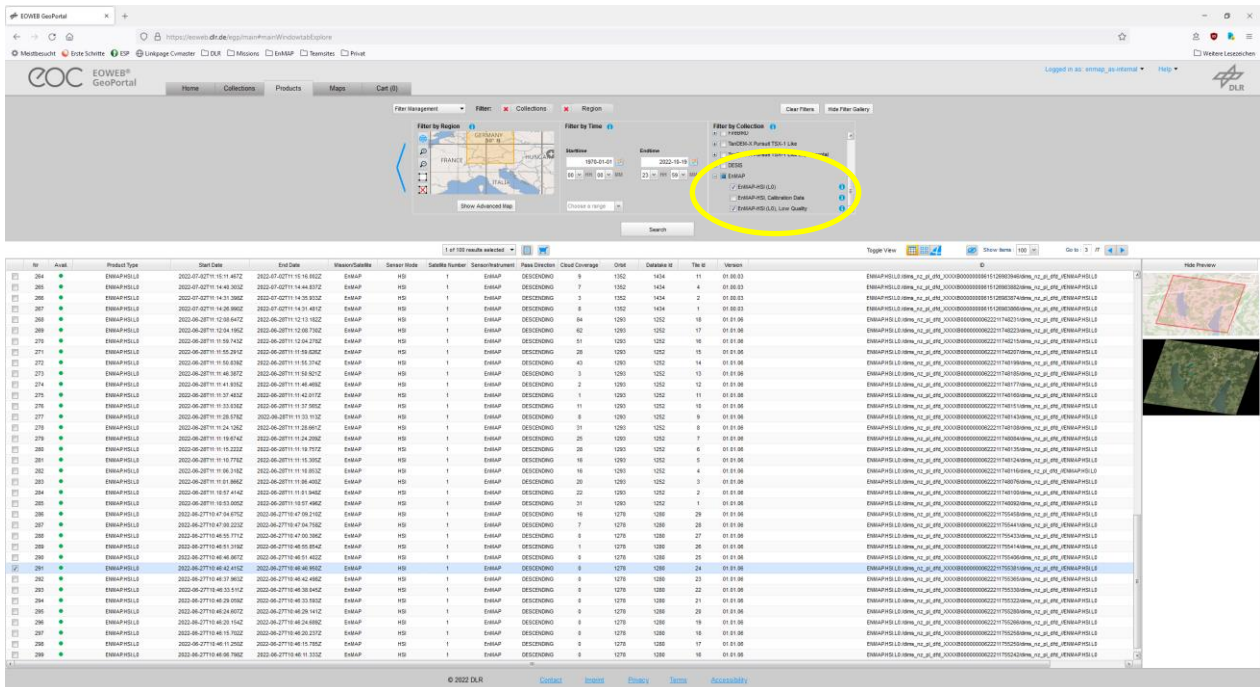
EOWEB GeoPortal

https://eoweb.dlr.de/egp/main#mainWindowtabExplore

Meistbesucht | Erste Schritte | ESP | Linkpage Cvmaster | DLR | Missions | EnMAP | Teamsites | Privat | Weitere Lesezeichen

EOC EOWEB® GeoPortal

Home | Collections | Products | Maps | Cart (0)

Logged in as: enmap_as-internal | Help | DLR

Filter Management | Filter: Collections | Region

Clear Filters | Hide Filter Gallery

Filter by Region
GERMANY
FRANCE
HUNGARY
ITALIA
Show Advanced Map

Filter by Time
Starttime 1970-01-01 | Endtime 2022-10-19
00 HH 00 MM | 23 HH 59 MM
Choose a range

Filter by Collection
TerraSAR-X Pursuit TSX-1 Like
DESIS
EnMAP
EnMAP-HSI (L0)
EnMAP-HSI, Calibration Data
EnMAP-HSI (L0), Low Quality

Search

1 of 100 results selected

Toggle View | Show items 100 | Go to 3 /7

| Nr | Avail. | Product Type | Start Date | End Date | Mission/Satellite | Sensor Mode | Satellite Number | Sensor/Instrument | Pass Direction | Cloud Coverage | Orbit | Datatake Id | Tile Id | Version | ID |
|---|---|---|---|---|---|---|---|---|---|---|---|---|---|---|---|
| 264 | | ENMAPHSIL0 | 2022-07-02T11:15:11.467Z | 2022-07-02T11:15:16.092Z | EnMAP | HSI | 1 | EnMAP | DESCENDING | 7 | 1352 | 1434 | 11 | 01.00.03 | ENMAPHSIL0/dims_nz_pl_dfd_XXXXB00000000861512 |
| 265 | | ENMAPHSIL0 | 2022-07-02T11:14:40.303Z | 2022-07-02T11:14:44.837Z | EnMAP | HSI | 1 | EnMAP | DESCENDING | 7 | 1352 | 1434 | 4 | 01.00.03 | ENMAPHSIL0/dims_nz_pl_dfd_XXXX |
| 266 | | ENMAPHSIL0 | 2022-07-02T11:14:31.398Z | 2022-07-02T11:14:35.933Z | EnMAP | HSI | 1 | EnMAP | DESCENDING | 3 | 1352 | 1434 | 2 | 01.00.03 | ENMAPHSIL0/dims_nz_pl_dfd_XXXX |
| 267 | | ENMAPHSIL0 | 2022-07-02T11:14:26.896Z | 2022-07-02T11:14:31.481Z | EnMAP | HSI | 1 | EnMAP | DESCENDING | 8 | 1352 | 1434 | 1 | 01.00.03 | ENMAPHSIL0/dims_nz_pl_dfd_XXXX |
| 268 | | ENMAPHSIL0 | 2022-06-28T11:12:08.647Z | 2022-06-28T11:12:13.182Z | EnMAP | HSI | 1 | EnMAP | DESCENDING | 84 | 1293 | 1252 | 18 | 01.01.06 | ENMAPHSIL0/dims_nz_pl_dfd_XXXX |
| 291 | | ENMAPHSIL0 | 2022-06-27T10:46:42.415Z | 2022-06-27T10:46:46.950Z | EnMAP | HSI | 1 | EnMAP | DESCENDING | 0 | 1276 | 1280 | 24 | 01.01.06 | ENMAPHSIL0/dims_nz_pl_dfd_XXXX |
| 299 | | ENMAPHSIL0 | 2022-06-27T10:46:06.768Z | 2022-06-27T10:46:11.333Z | EnMAP | HSI | 1 | EnMAP | DESCENDING | 0 | 1276 | 1280 | 16 | 01.01.06 | ENMAPHSIL0/dims_nz_pl_dfd_XXXX |

Hide Preview

© 2022 DLR | Contact | Imprint | Privacy | Terms | Accessibility